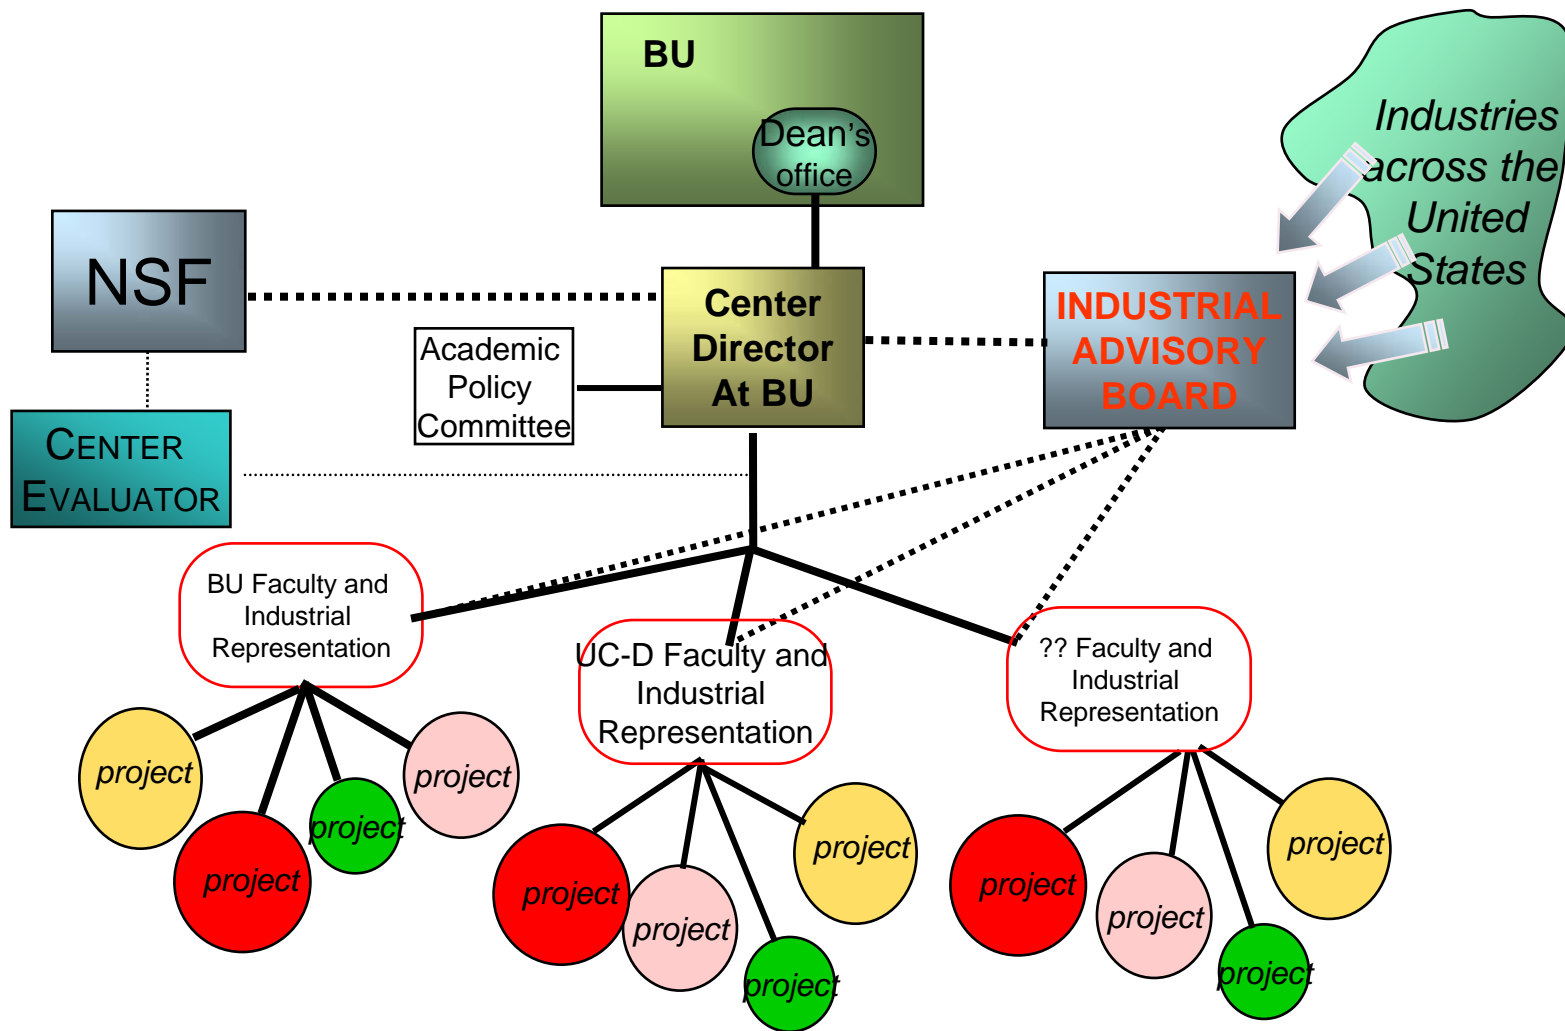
BU

Dean's office

Industries across the United States

NSF

Center Director At BU

INDUSTRIAL ADVISORY BOARD

Academic Policy Committee

CENTER EVALUATOR

BU Faculty and Industrial Representation

UC-D Faculty and Industrial Representation

?? Faculty and Industrial Representation

project

project

project

project

project

project

project

project

project

project

project

project